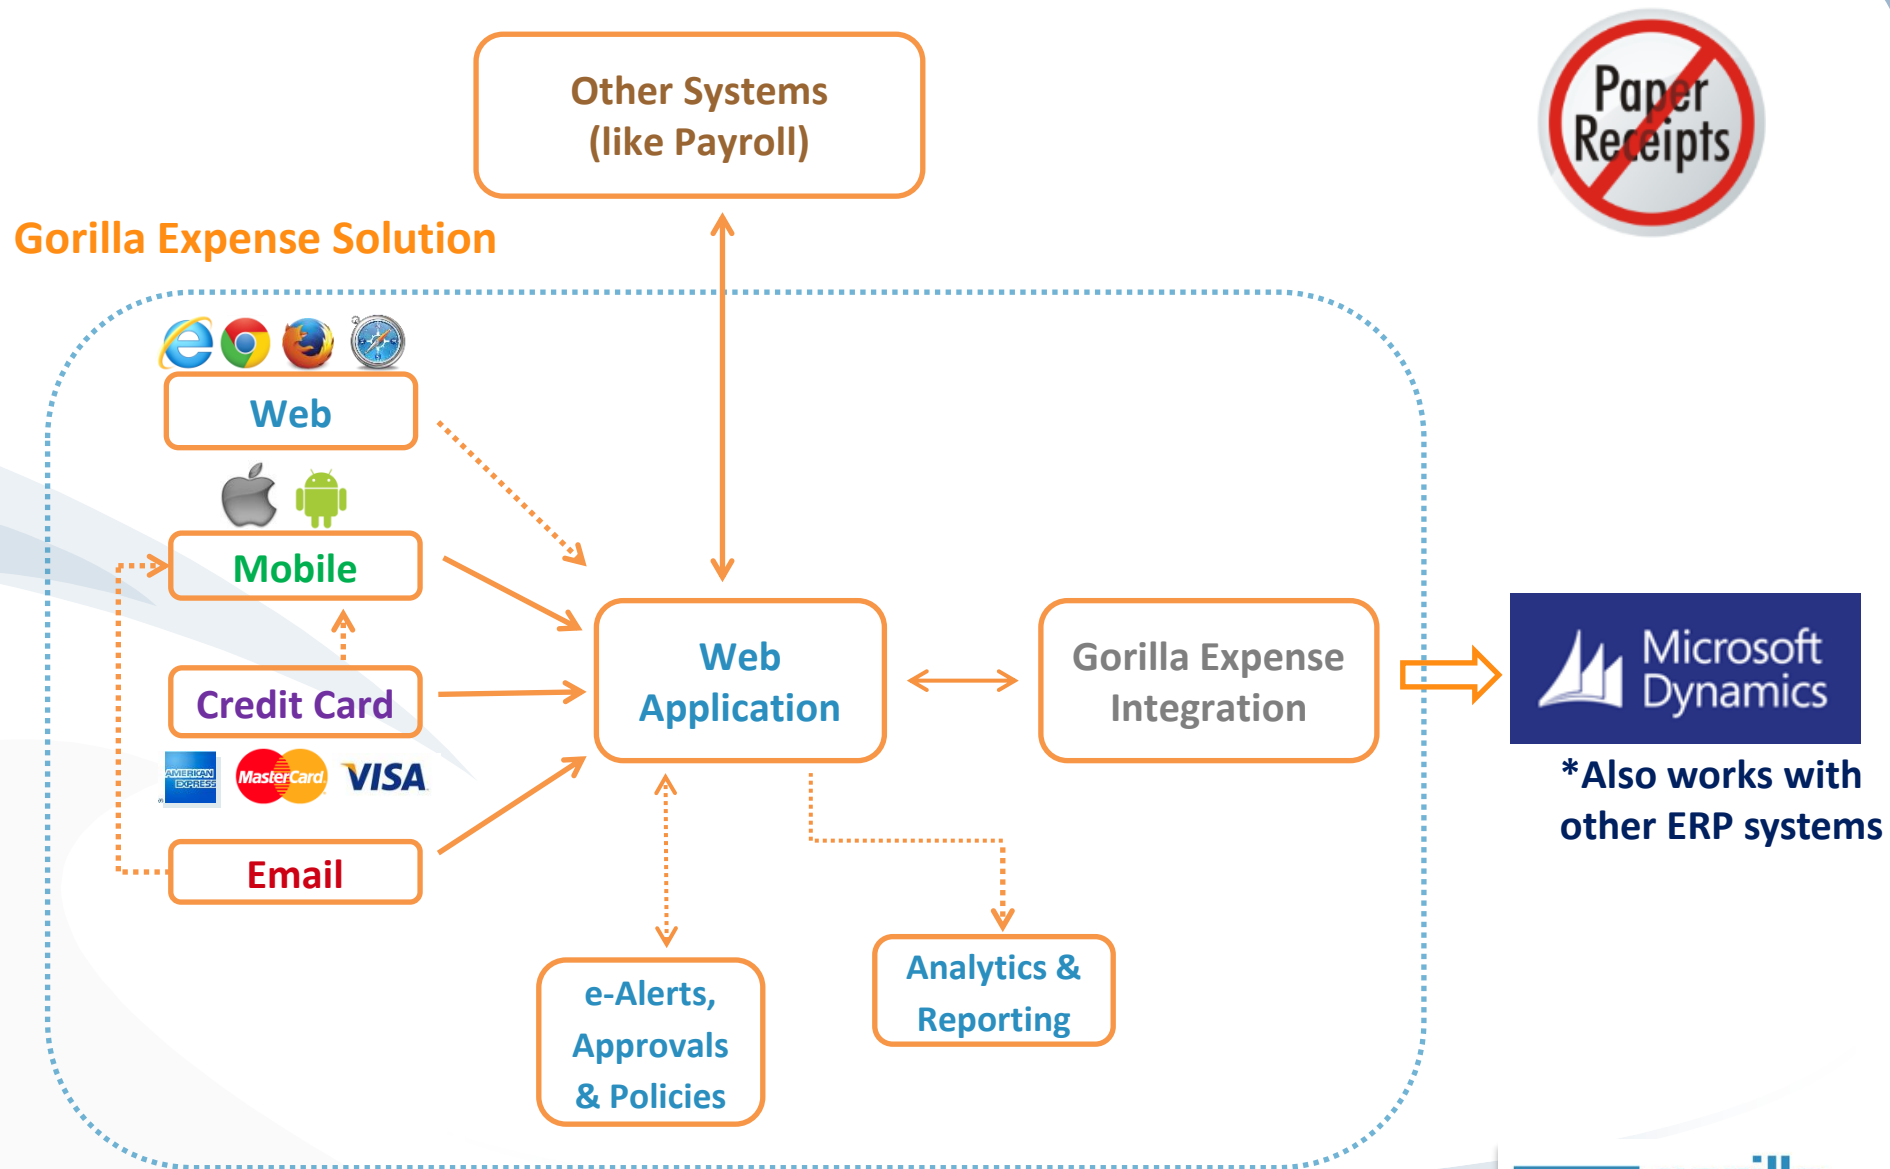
Other Systems
(like Payroll)

Paper Receipts

Gorilla Expense Solution

Web

Mobile

Credit Card

AMERICAN EXPRESS MasterCard VISA

Email

Web
Application

Gorilla Expense
Integration

Microsoft
Dynamics

*Also works with
other ERP systems

e-Alerts,
Approvals
& Policies

Analytics &
Reporting